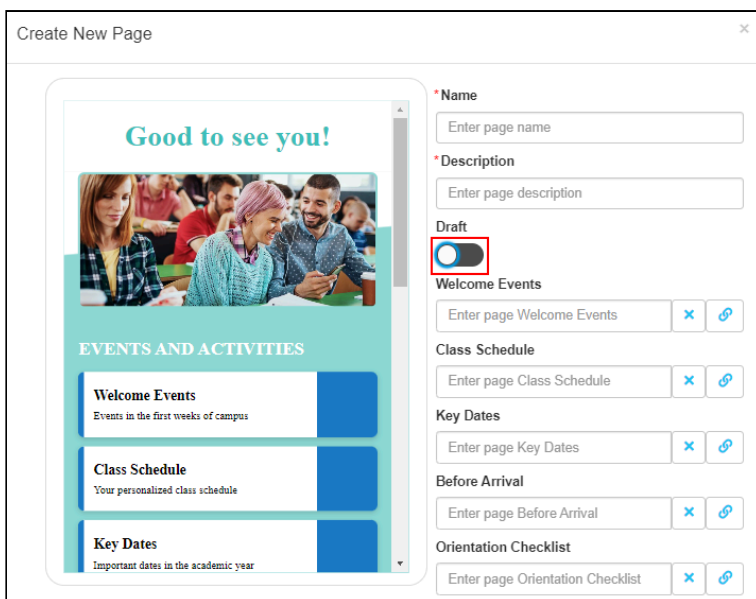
Create New Page

×

Good to see you!

EVENTS AND ACTIVITIES

Welcome Events
Events in the first weeks of campus

Class Schedule
Your personalized class schedule

Key Dates
Important dates in the academic year

*Name
Enter page name

*Description
Enter page description

Draft

Welcome Events
Enter page Welcome Events

Class Schedule
Enter page Class Schedule

Key Dates
Enter page Key Dates

Before Arrival
Enter page Before Arrival

Orientation Checklist
Enter page Orientation Checklist